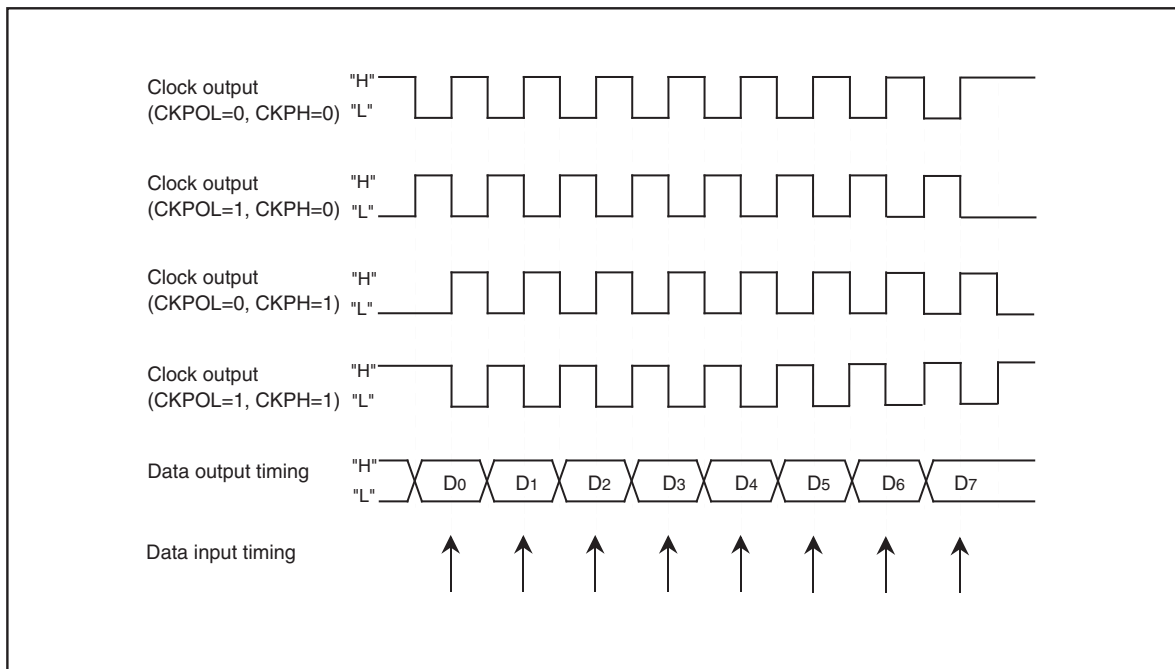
Clock output (CKPOL=0, CKPH=0) "H" "L"

Clock output (CKPOL=1, CKPH=0) "H" "L"

Clock output (CKPOL=0, CKPH=1) "H" "L"

Clock output (CKPOL=1, CKPH=1) "H" "L"

Data output timing "H" "L" $D_0$ $D_1$ $D_2$ $D_3$ $D_4$ $D_5$ $D_6$ $D_7$

Data input timing